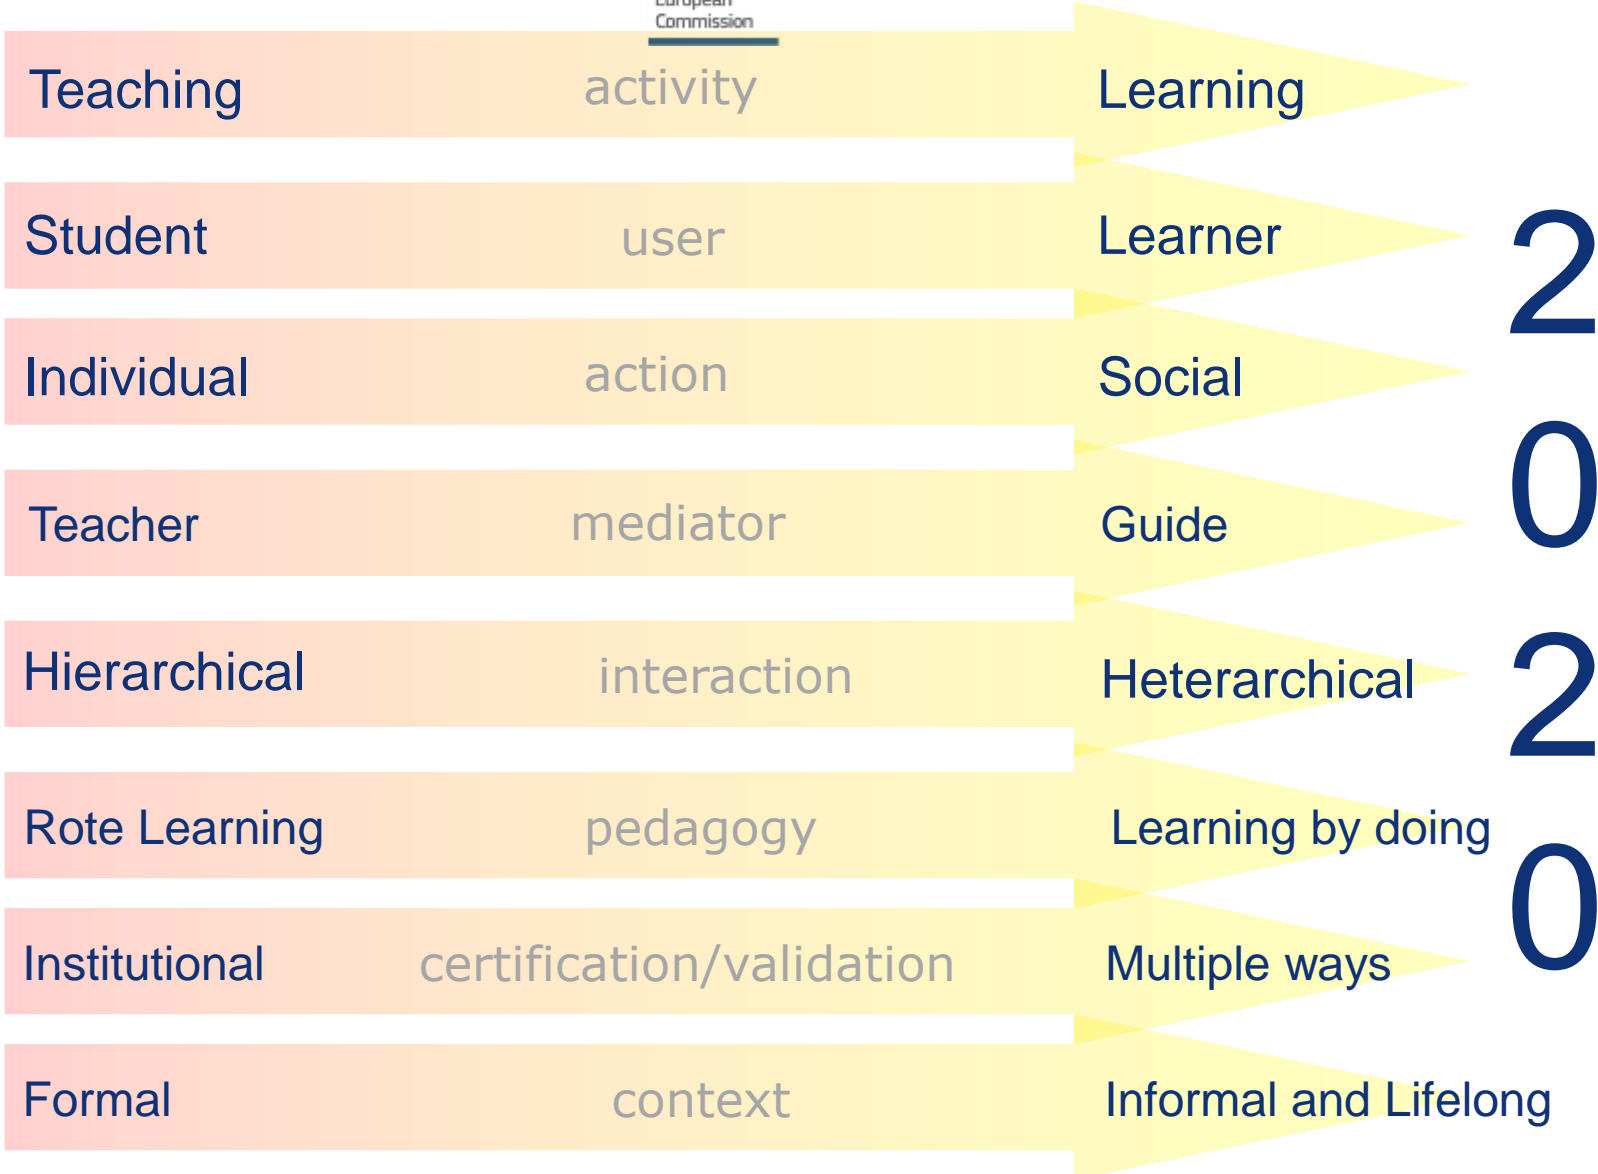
European Commission

Teaching activity Learning

Student user Learner

Individual action Social

Teacher mediator Guide

Hierarchical interaction Heterarchical

Rote Learning pedagogy Learning by doing

Institutional certification/validation Multiple ways

Formal context Informal and Lifelong

2020